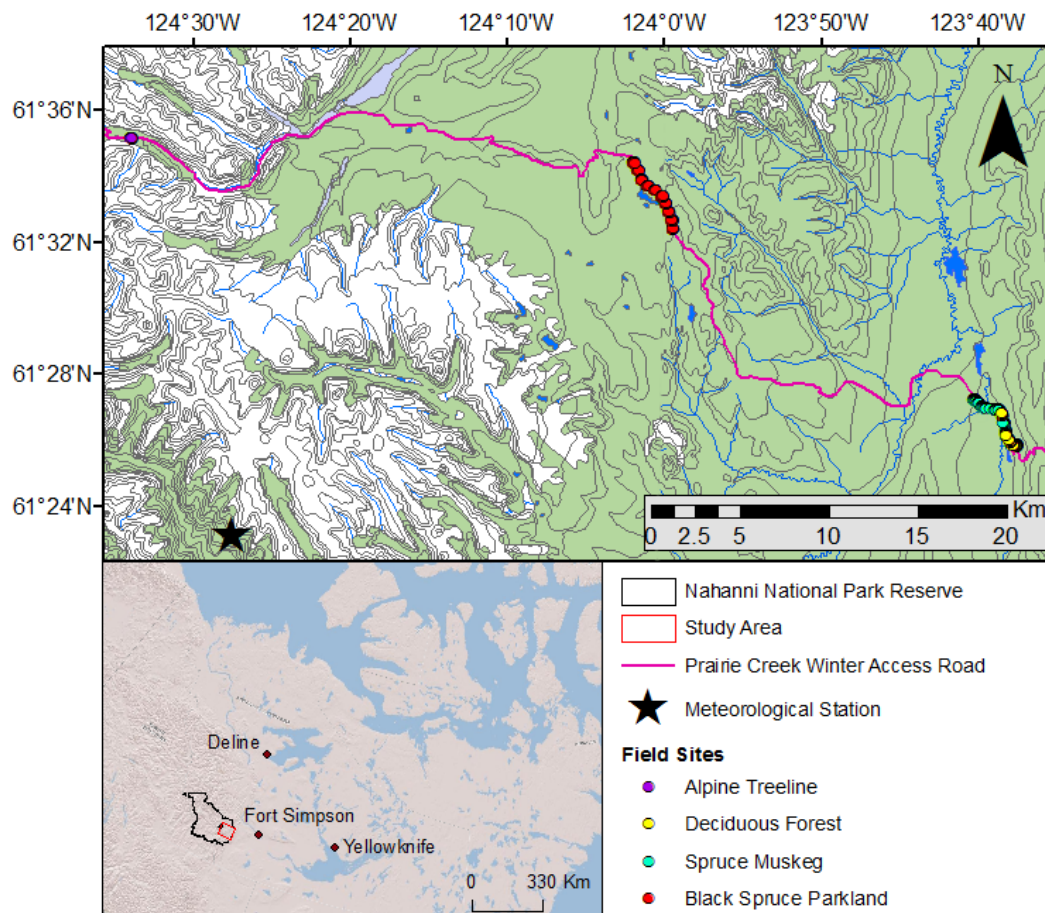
124°30'W 124°20'W 124°10'W 124°0'W 123°50'W 123°40'W

61°36'N
61°32'N
61°28'N
61°24'N

N

Km
0 2.5 5 10 15 20

Deline
Fort Simpson
Yellowknife
0 330 Km

Nahanni National Park Reserve
Study Area
Prairie Creek Winter Access Road
Meteorological Station
Field Sites
Alpine Treeline
Deciduous Forest
Spruce Muskeg
Black Spruce Parkland